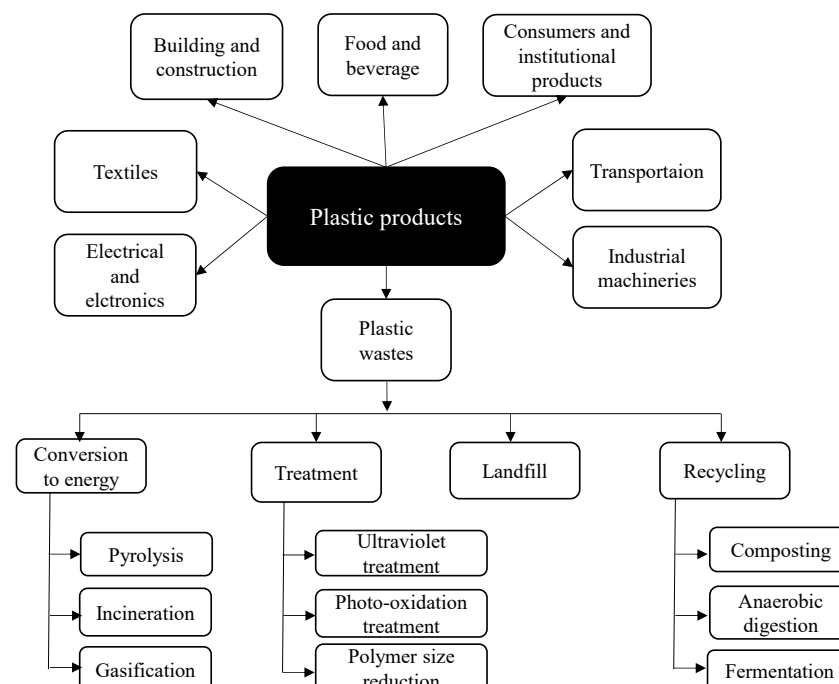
Building and construction

Food and beverage

Consumers and institutional products

Textiles

Plastic products

Transportaion

Electrical and elctronics

Industrial machineries

Plastic wastes

Conversion to energy

Pyrolysis

Incineration

Gasification

Treatment

Ultraviolet treatment

Photo-oxidation treatment

Polymer size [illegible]

Landfill

Recycling

Composting

Anaerobic digestion

Fermentation